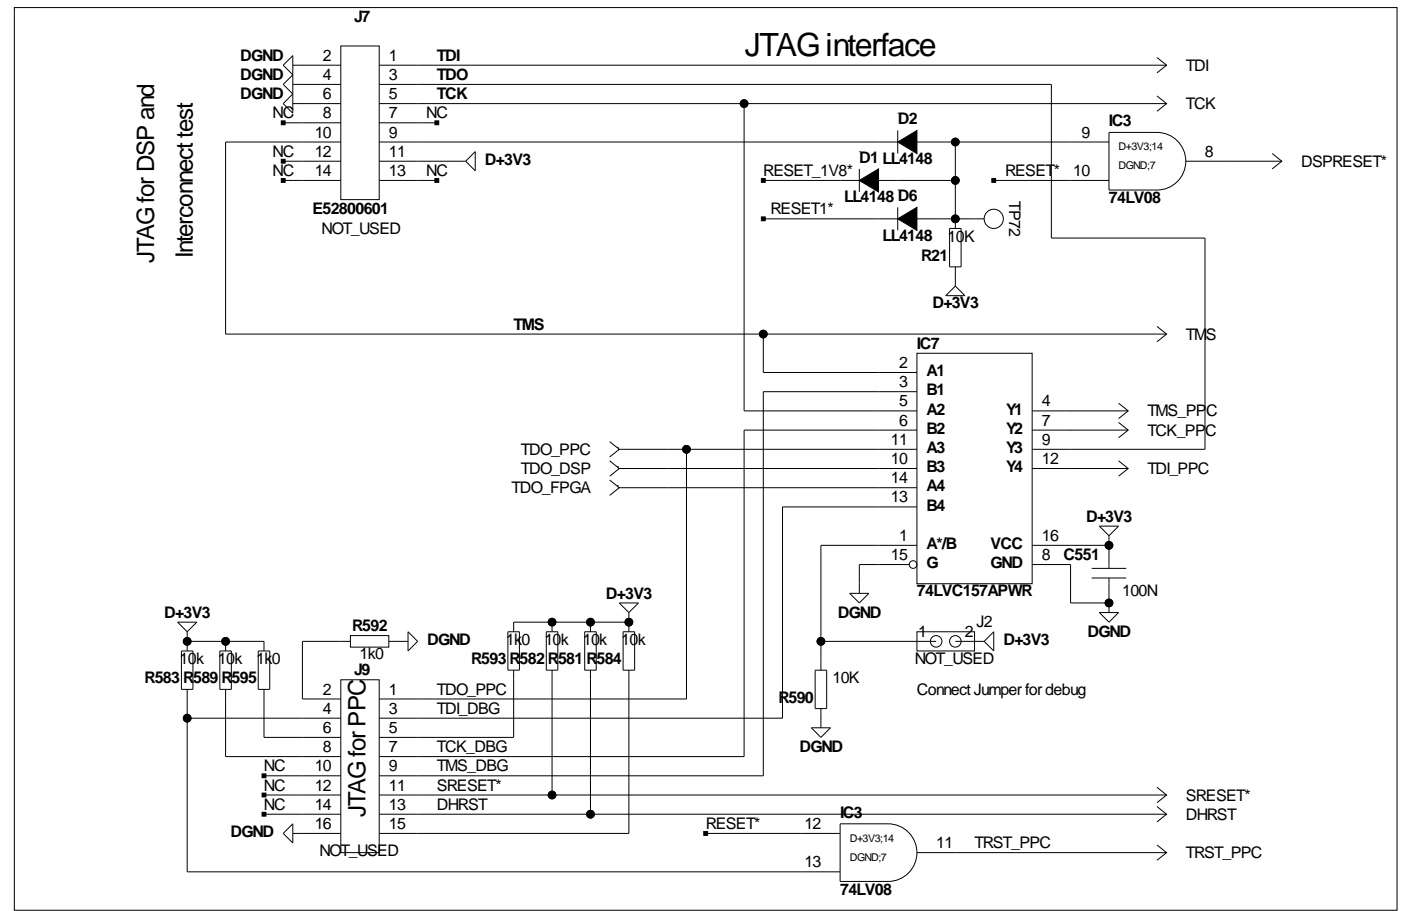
JTAG interface

JTAG for DSP and Interconnect test

J7
DGND 2 1 TDI
DGND 4 3 TDO
DGND 6 5 TCK
NC 8 7 NC
10 9
NC 12 11
NC 14 13 NC
D+3V3
E52800601
NOT_USED

TDI
TCK
D2
9
IC3
D+3V3;14
DGND;7
8
DSPRESET*
D1 LL4148
RESET_1V8*
RESET* 10
LL4148 D6
74LV08
RESET1*
LL4148
10K
TP72
R21
D+3V3

TMS
TMS
IC7
2 A1
3 B1
5 A2
6 B2
11 A3
10 B3
14 A4
13 B4
Y1 4 TMS_PPC
Y2 7 TCK_PPC
Y3 9
Y4 12 TDI_PPC
TDO_PPC
TDO_DSP
TDO_FPGA
1 A*/B
15 G
VCC 16
GND 8
D+3V3
C551
100N
74LVC157APWR
DGND
DGND

D+3V3
D+3V3
R592
1k0
DGND
10k 10k 1k0
R583 R589 R595
1k0 10k 10k 10k
R593 R582 R581 R584
J2
1 2
D+3V3
NOT_USED
Connect Jumper for debug
10K
R590
DGND

J9
JTAG for PPC
2 1 TDO_PPC
4 3 TDI_DBG
6 5
8 7 TCK_DBG
NC 10 9 TMS_DBG
NC 12 11 SRESET*
NC 14 13 DHRST
DGND 16 15
NOT_USED

SRESET*
DHRST
IC3
RESET* 12
D+3V3;14
DGND;7
11 TRST_PPC
TRST_PPC
13
74LV08